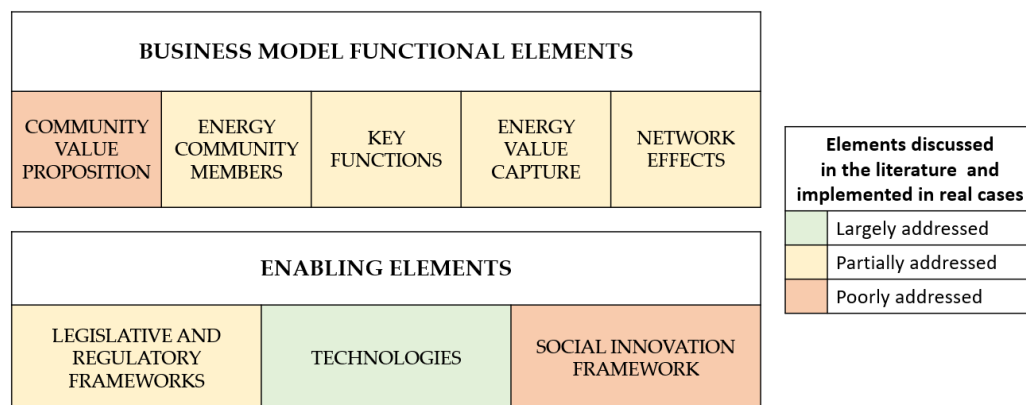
BUSINESS MODEL FUNCTIONAL ELEMENTS

| COMMUNITY VALUE PROPOSITION | ENERGY COMMUNITY MEMBERS | KEY FUNCTIONS | ENERGY VALUE CAPTURE | NETWORK EFFECTS |
|---|---|---|---|---|

ENABLING ELEMENTS

| LEGISLATIVE AND REGULATORY FRAMEWORKS | TECHNOLOGIES | SOCIAL INNOVATION FRAMEWORK |
|---|---|---|

| Elements discussed in the literature and implemented in real cases |
|---|
| Largely addressed |
| Partially addressed |
| Poorly addressed |